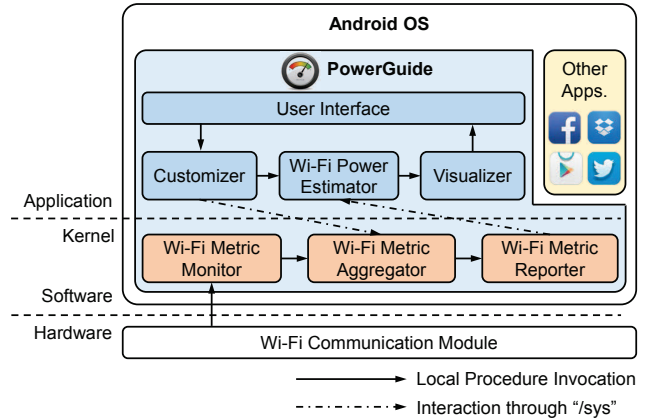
Android OS

PowerGuide

User Interface

Customizer

Wi-Fi Power Estimator

Visualizer

Other Apps.

Application

Kernel

Wi-Fi Metric Monitor

Wi-Fi Metric Aggregator

Wi-Fi Metric Reporter

Software

Hardware

Wi-Fi Communication Module

Local Procedure Invocation

Interaction through "/sys"